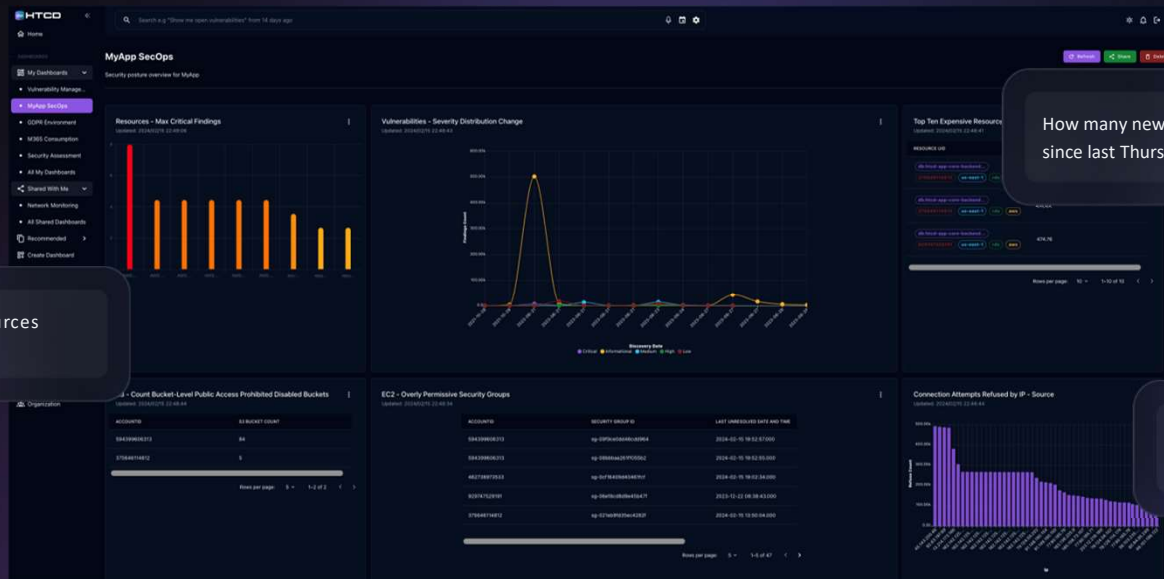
HTCD

Home

My Dashboards

Vulnerability Manage...

MyApp SecOps

GDPR Environment

M365 Consumption

Security Assessment

All My Dashboards

Shared With Me

Network Monitoring

All Shared Dashboards

Recommended

Create Dashboard

Organization

Search e.g "Show me open vulnerabilities" from 14 days ago

MyApp SecOps

Security posture overview for MyApp

Refresh

Share

Resources - Max Critical Findings

Vulnerabilities - Severity Distribution Change

Discovery Date

Critical Informational Medium High Low

Top Ten Expensive Resource

RESOURCE UID

How many new since last Thurs

474.76

Rows per page: 10 1-10 of 10

rces

S3 - Count Bucket-Level Public Access Prohibited Disabled Buckets

| ACCOUNTID | S3 BUCKET COUNT |
|---|---|
| 594399606313 | 84 |
| 375846114812 | 5 |

Rows per page: 5 1-2 of 2

EC2 - Overly Permissive Security Groups

| ACCOUNTID | SECURITY GROUP ID | LAST UNRESOLVED DATE AND TIME |
|---|---|---|
| 594399606313 | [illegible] | 2024-02-15 18:52:57.000 |
| 594399606313 | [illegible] | 2024-02-15 18:52:55.000 |
| 462738972023 | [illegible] | 2024-02-15 18:22:34.000 |
| 929747529181 | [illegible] | 2023-12-22 08:38:43.000 |
| 375846114812 | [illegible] | 2024-02-15 13:50:04.000 |

Rows per page: 5 1-5 of 47

Connection Attempts Refused by IP - Source